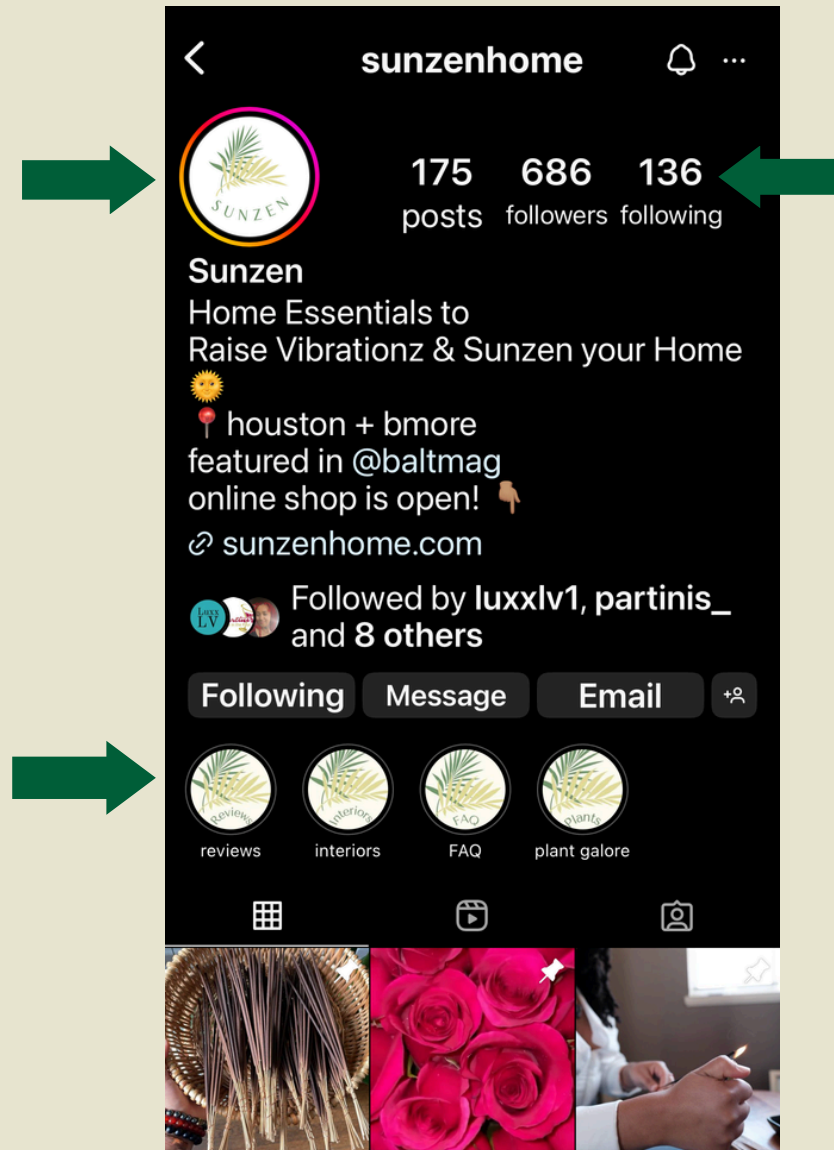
sunzenhome

SUNZEN

175 posts 686 followers 136 following

Sunzen
Home Essentials to
Raise Vibrationz & Sunzen your Home
🌞
📍houston + bmore
featured in @baltmag
online shop is open! 👇🏽
sunzenhome.com

Luxx LV

Followed by luxxlv1, partinis_ and 8 others

Following Message Email

Reviews
reviews

Interiors
interiors

FAQ
FAQ

Plants
plant galore